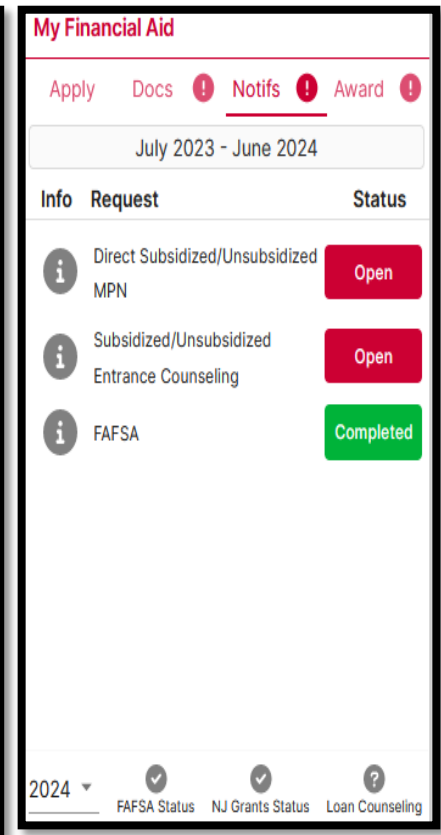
My Financial Aid

Apply Docs ! Notifs ! Award !

July 2023 - June 2024

| Info | Request | Status |
|---|---|---|
| i | Direct Subsidized/Unsubsidized MPN | Open |
| i | Subsidized/Unsubsidized Entrance Counseling | Open |
| i | FAFSA | Completed |

2024 FAFSA Status NJ Grants Status ? Loan Counseling